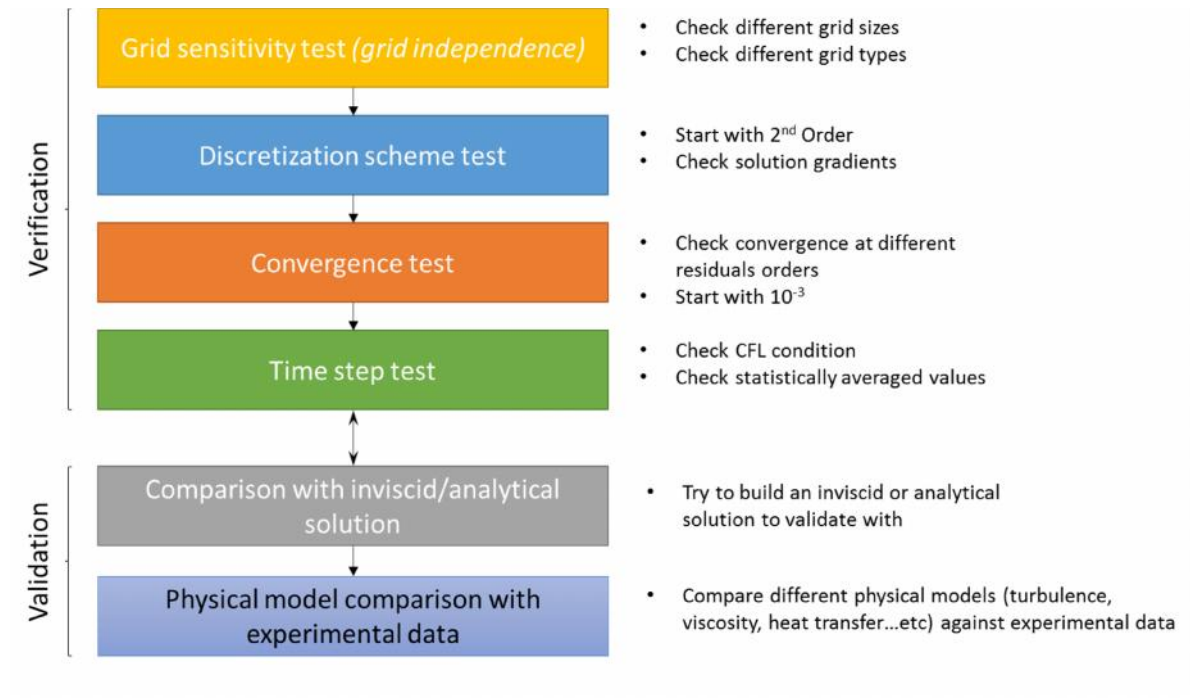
Verification

Grid sensitivity test *(grid independence)*

- Check different grid sizes
- Check different grid types

Discretization scheme test

- Start with 2$^{nd}$ Order
- Check solution gradients

Convergence test

- Check convergence at different residuals orders
- Start with $10^{-3}$

Time step test

- Check CFL condition
- Check statistically averaged values

Validation

Comparison with inviscid/analytical solution

- Try to build an inviscid or analytical solution to validate with

Physical model comparison with experimental data

- Compare different physical models (turbulence, viscosity, heat transfer…etc) against experimental data